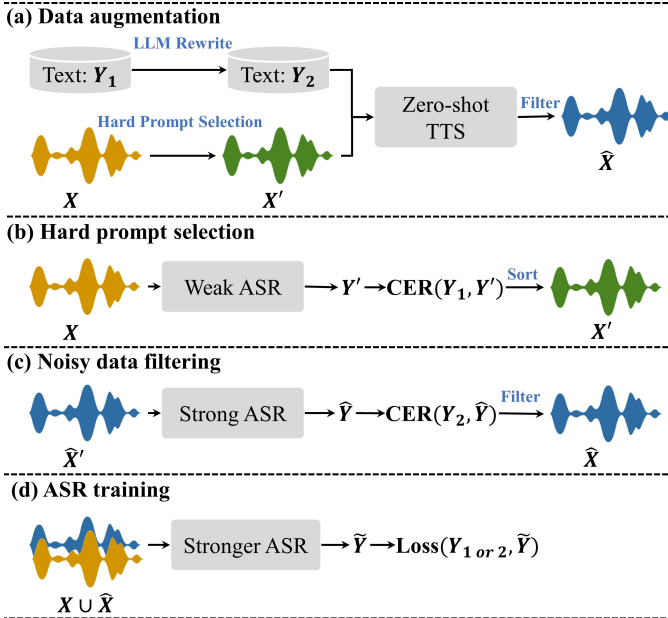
(a) Data augmentation

Text: $Y_1$

LLM Rewrite

Text: $Y_2$

Hard Prompt Selection

Zero-shot TTS

Filter

$X$

$X'$

$\widehat{X}$

(b) Hard prompt selection

Weak ASR

$Y'$ $\rightarrow$ $\mathbf{CER}(Y_1, Y')$

Sort

$X$

$X'$

(c) Noisy data filtering

Strong ASR

$\widehat{Y}$ $\rightarrow$ $\mathbf{CER}(Y_2, \widehat{Y})$

Filter

$\widehat{X}'$

$\widehat{X}$

(d) ASR training

Stronger ASR

$\widetilde{Y}$ $\rightarrow$ $\mathbf{Loss}(Y_{1\ or\ 2}, \widetilde{Y})$

$X \cup \widehat{X}$